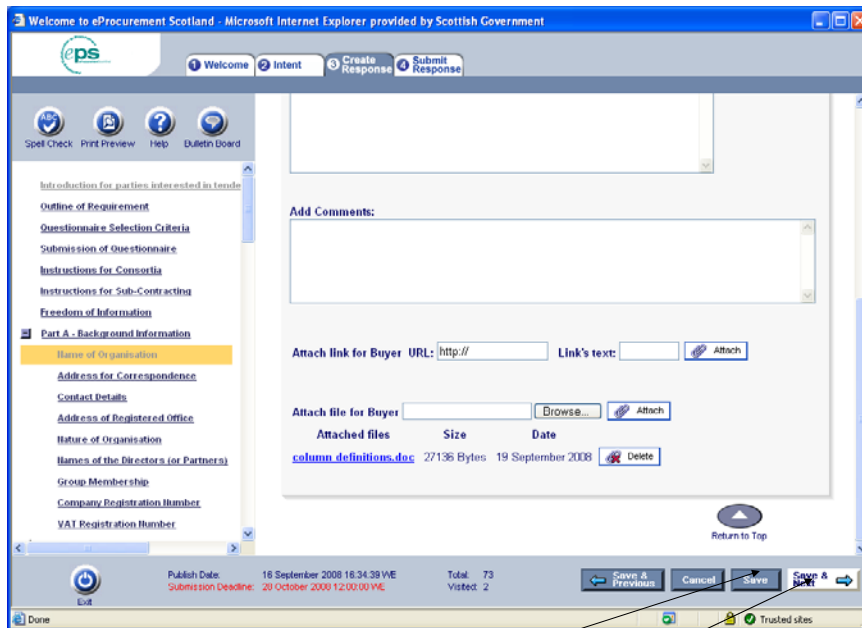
Welcome to eProcurement Scotland - Microsoft Internet Explorer provided by Scottish Government

eps

1 Welcome 2 Intent 3 Create Response 4 Submit Response

Spell Check Print Preview Help Bulletin Board

Introduction for parties interested in tende
Outline of Requirement
Questionnaire Selection Criteria
Submission of Questionnaire
Instructions for Consortia
Instructions for Sub-Contracting
Freedom of Information
Part A - Background Information
Name of Organisation
Address for Correspondence
Contact Details
Address of Registered Office
Nature of Organisation
Names of the Directors (or Partners)
Group Membership
Company Registration Number
VAT Registration Number

Add Comments:

Attach link for Buyer URL: http:// Link's text: Attach

Attach file for Buyer Browse... Attach

| Attached files | Size | Date | |
|---|---|---|---|
| column definitions.doc | 27136 Bytes | 19 September 2008 | Delete |

Return to Top

Exit

Publish Date: 16 September 2008 16:34:39 WE
Submission Deadline: 20 October 2008 12:00:00 WE

Total: 73
Visited: 2

Save & Previous Cancel Save Save & Next

Done Trusted sites